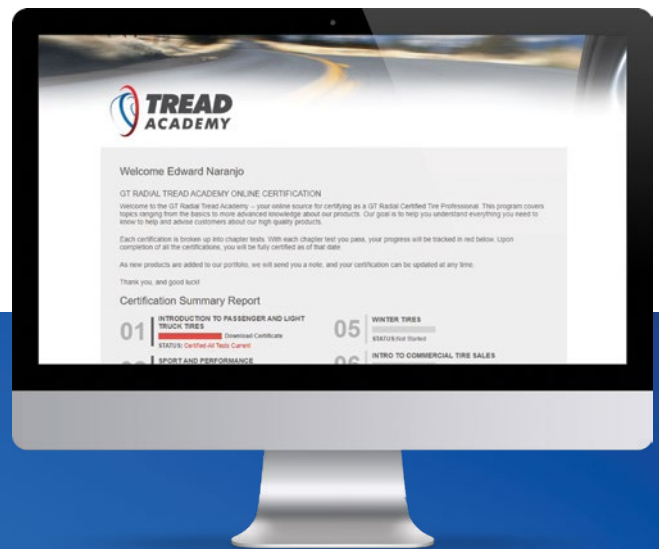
TREAD ACADEMY

Welcome Edward Naranjo

GT RADIAL TREAD ACADEMY ONLINE CERTIFICATION

Welcome to the GT Radial Tread Academy – your online source for certifying as a GT Radial Certified Tire Professional. This program covers topics ranging from the basics to more advanced knowledge about our products. Our goal is to help you understand everything you need to know to help and advise customers about our high quality products.

Each certification is broken up into chapter tests. With each chapter test you pass, your progress will be tracked in red below. Upon completion of all the certifications, you will be fully certified as of that date.

As new products are added to our portfolio, we will send you a note, and your certification can be updated at any time.

Thank you, and good luck!

Certification Summary Report

01 INTRODUCTION TO PASSENGER AND LIGHT TRUCK TIRES
Download Certificate
STATUS: Certified-All Tests Current

05 WINTER TIRES
STATUS: Not Started

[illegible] SPORT AND PERFORMANCE

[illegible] INTRO TO COMMERCIAL TIRE SALES